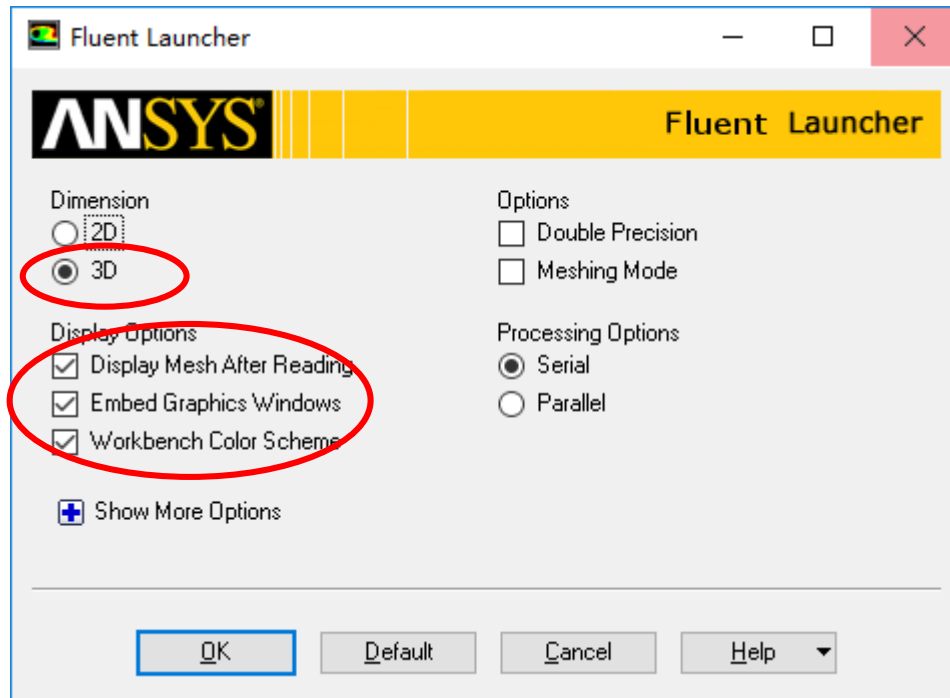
Fluent Launcher

ANSYS

Fluent Launcher

Dimension
2D
3D

Display Options
Display Mesh After Reading
Embed Graphics Windows
Workbench Color Scheme

Show More Options

Options
Double Precision
Meshing Mode

Processing Options
Serial
Parallel

OK
Default
Cancel
Help